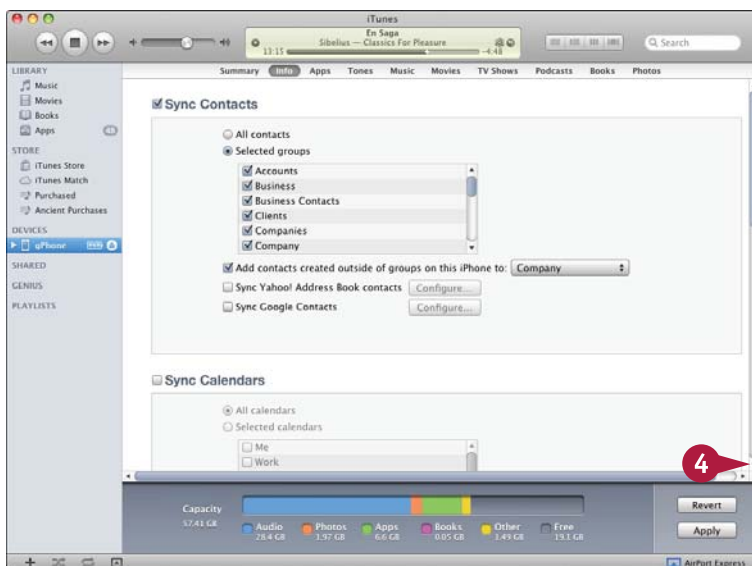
iTunes

En Saga
Sibelius — Classics For Pleasure
13:15 -4:48

Q Search

LIBRARY
Music
Movies
Books
Apps

STORE
iTunes Store
iTunes Match
Purchased
Ancient Purchases

DEVICES
gPhone

SHARED
GENIUS
PLAYLISTS

Summary Info Apps Tones Music Movies TV Shows Podcasts Books Photos

☑ Sync Contacts

All contacts
Selected groups

☑ Accounts
☑ Business
☑ Business Contacts
☑ Clients
☑ Companies
☑ Company

☑ Add contacts created outside of groups on this iPhone to: Company

☐ Sync Yahoo! Address Book contacts Configure...
☐ Sync Google Contacts Configure...

☐ Sync Calendars

All calendars
Selected calendars

☐ Me
☐ Work

4

Capacity
57.41 GB

Audio 28.4 GB
Photos 3.97 GB
Apps 6.6 GB
Books 0.05 GB
Other 3.49 GB
Free 19.1 GB

Revert
Apply

AirPort Express